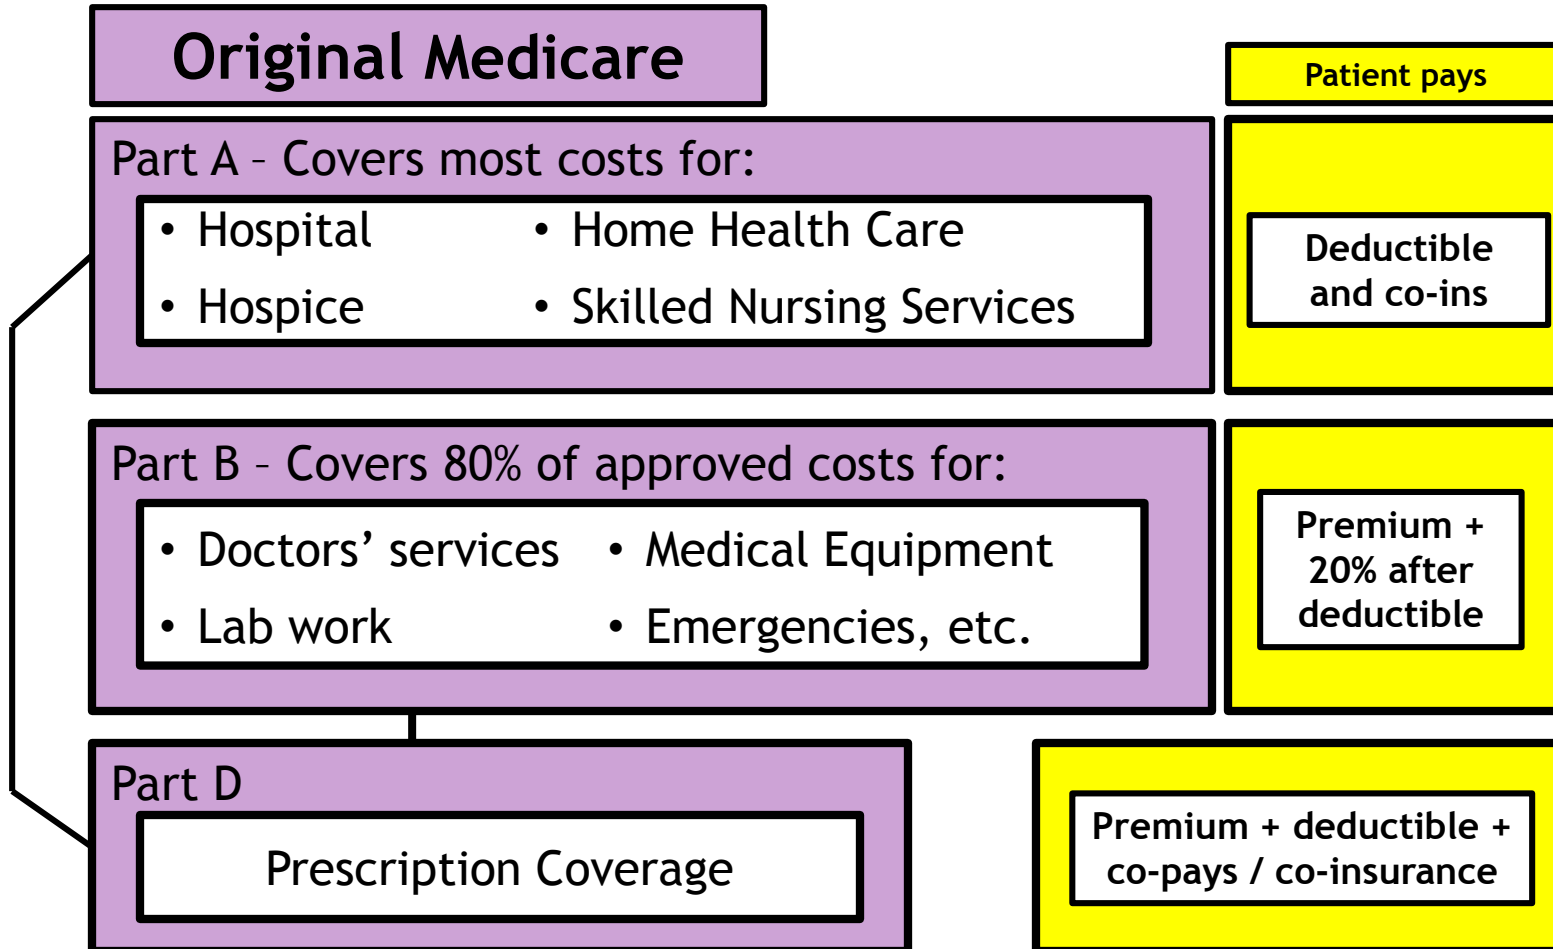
Original Medicare

Patient pays

Part A – Covers most costs for:

- Hospital
- Home Health Care
- Hospice
- Skilled Nursing Services

Deductible and co-ins

Part B – Covers 80% of approved costs for:

- Doctors' services
- Medical Equipment
- Lab work
- Emergencies, etc.

Premium + 20% after deductible

Part D

Prescription Coverage

Premium + deductible + co-pays / co-insurance